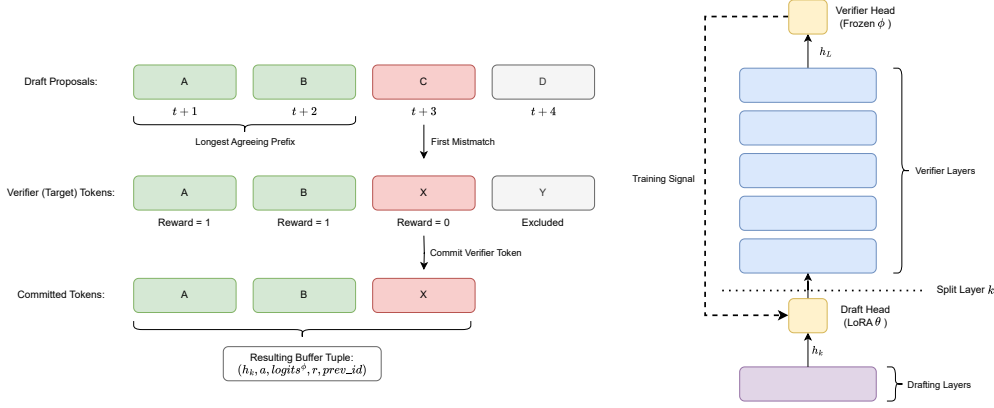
Draft Proposals:

A

B

C

D

$t+1$

$t+2$

$t+3$

$t+4$

Longest Agreeing Prefix

First Mismatch

Verifier (Target) Tokens:

A

B

X

Y

Reward = 1

Reward = 1

Reward = 0

Excluded

Commit Verifier Token

Committed Tokens:

A

B

X

Resulting Buffer Tuple:
$(h_k, a, logits^{\phi}, r, prev\_id)$

Verifier Head
(Frozen $\phi$ )

$h_L$

Training Signal

Verifier Layers

Split Layer $k$

Draft Head
(LoRA $\theta$ )

$h_k$

Drafting Layers